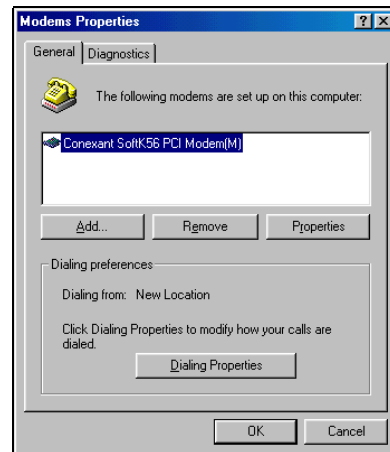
Modems Properties

?

X

General

Diagnostics

The following modems are set up on this computer:

Conexant SoftK56 PCI Modem(M)

Add...

Remove

Properties

Dialing preferences

Dialing from: New Location

Click Dialing Properties to modify how your calls are dialed.

Dialing Properties

OK

Cancel